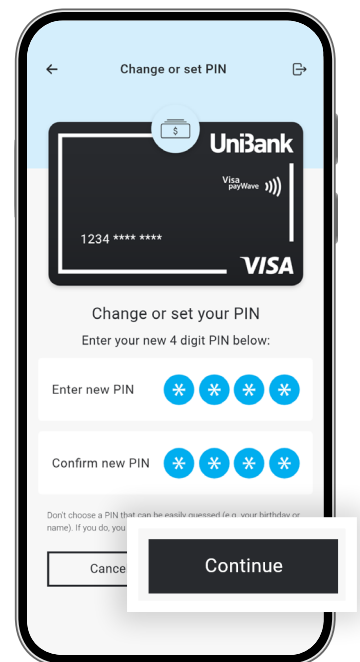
Change or set PIN

UniBank

Visa payWave

1234 **** ****

VISA

Change or set your PIN

Enter your new 4 digit PIN below:

Enter new PIN

Confirm new PIN

Don't choose a PIN that can be easily guessed (e.g. your birthday or name). If you do, you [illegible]

Cance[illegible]

Continue